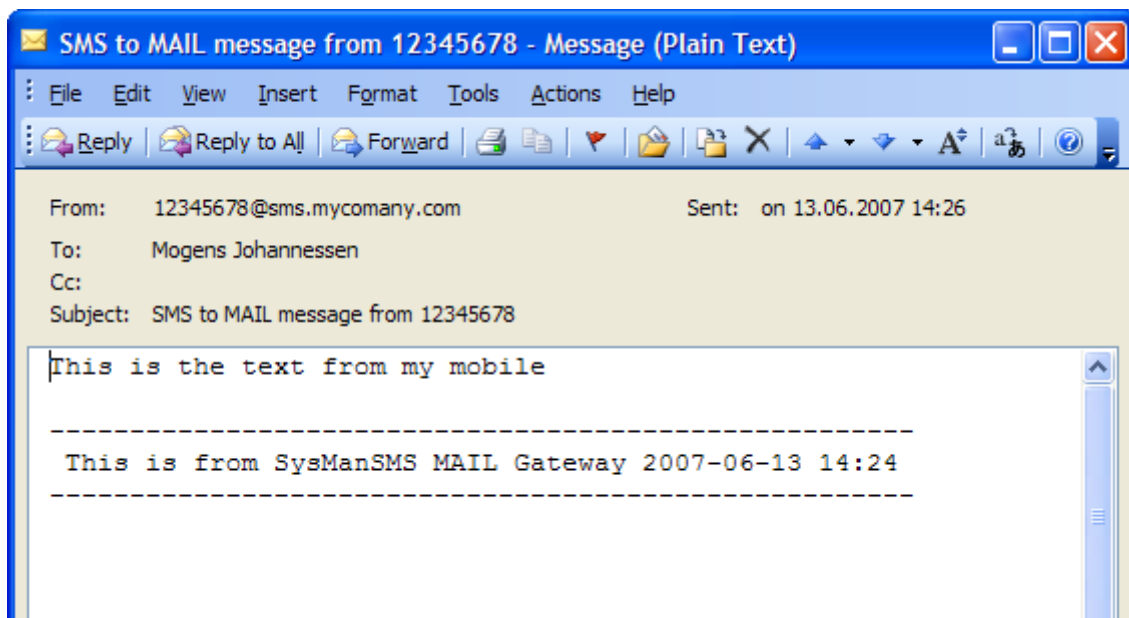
SMS to MAIL message from 12345678 - Message (Plain Text)

File Edit View Insert Format Tools Actions Help

Reply | Reply to All | Forward

From: 12345678@sms.mycomany.com Sent: on 13.06.2007 14:26

To: Mogens Johannessen

Cc:

Subject: SMS to MAIL message from 12345678

This is the text from my mobile

------------------------------------------------------
This is from SysManSMS MAIL Gateway 2007-06-13 14:24
------------------------------------------------------